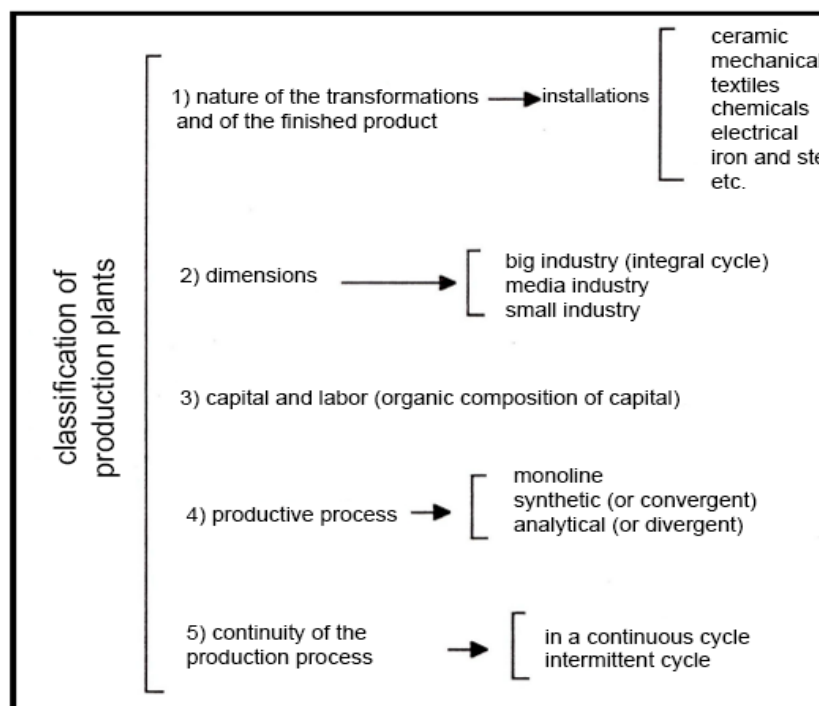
classification of production plants

1) nature of the transformations and of the finished product → installations

ceramic
mechanical
textiles
chemicals
electrical
iron and ste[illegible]
etc.

2) dimensions →

big industry (integral cycle)
media industry
small industry

3) capital and labor (organic composition of capital)

4) productive process →

monoline
synthetic (or convergent)
analytical (or divergent)

5) continuity of the production process →

in a continuous cycle
intermittent cycle